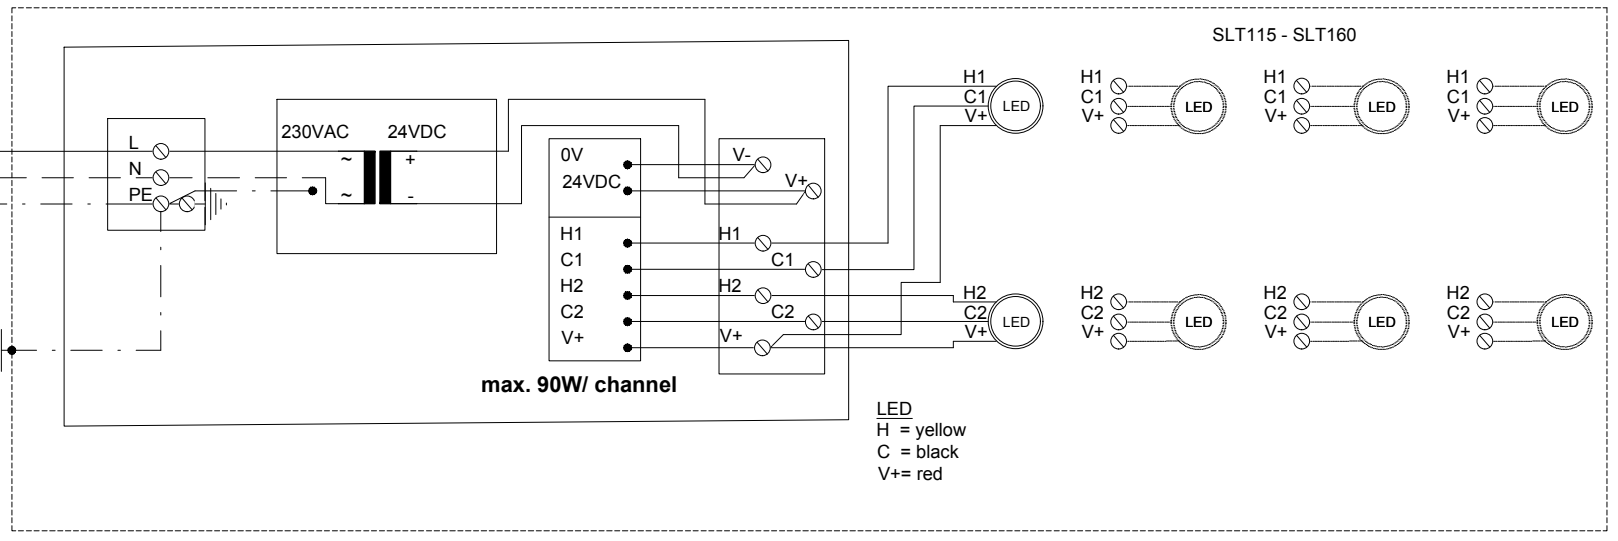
SLT115 - SLT160

L
N
PE

230VAC
24VDC
~
+
~
-

0V
24VDC

V-
V+

H1
C1
H2
C2
V+

H1
C1
H2
C2
V+

max. 90W/ channel

H1
C1
V+
LED

H1
C1
V+
LED

H1
C1
V+
LED

H1
C1
V+
LED

H2
C2
V+
LED

H2
C2
V+
LED

H2
C2
V+
LED

H2
C2
V+
LED

LED
H = yellow
C = black
V+= red